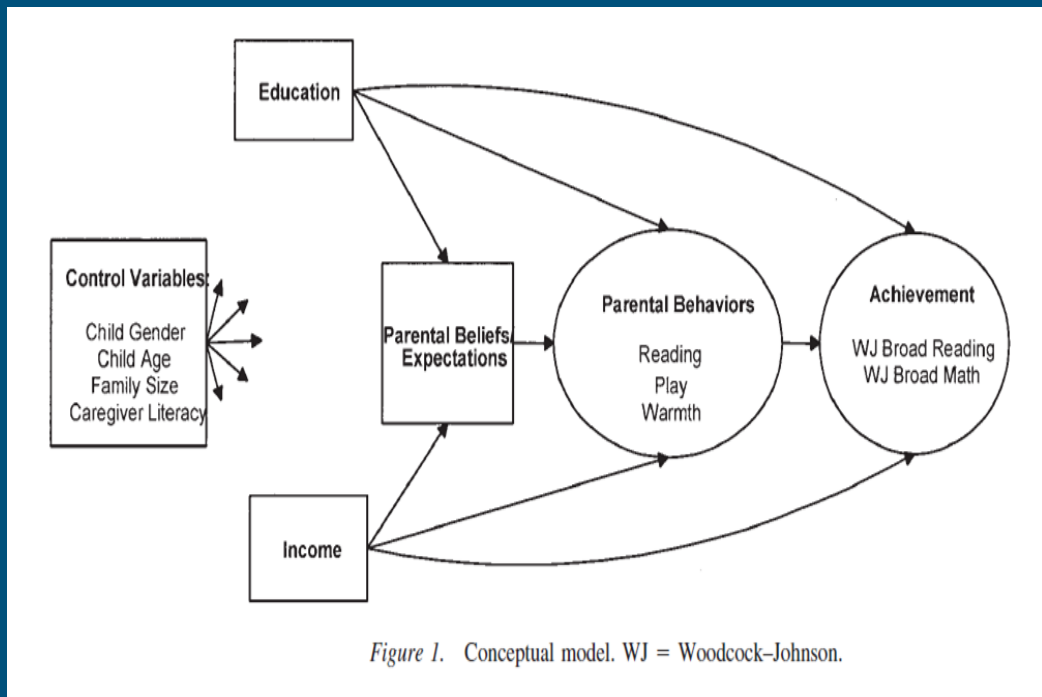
Education

Control Variables:
Child Gender
Child Age
Family Size
Caregiver Literacy

Parental Beliefs/
Expectations

Parental Behaviors
Reading
Play
Warmth

Achievement
WJ Broad Reading
WJ Broad Math

Income

Figure 1. Conceptual model. WJ = Woodcock–Johnson.